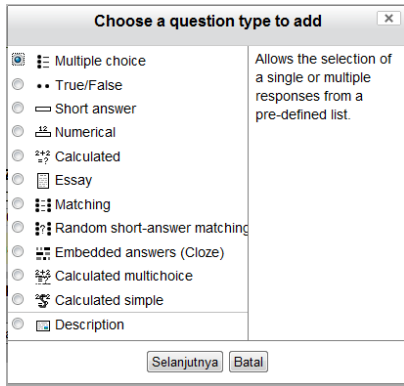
Choose a question type to add

×

Multiple choice
True/False
Short answer
Numerical
Calculated
Essay
Matching
Random short-answer matching
Embedded answers (Cloze)
Calculated multichoice
Calculated simple
Description

Allows the selection of a single or multiple responses from a pre-defined list.

Selanjutnya Batal